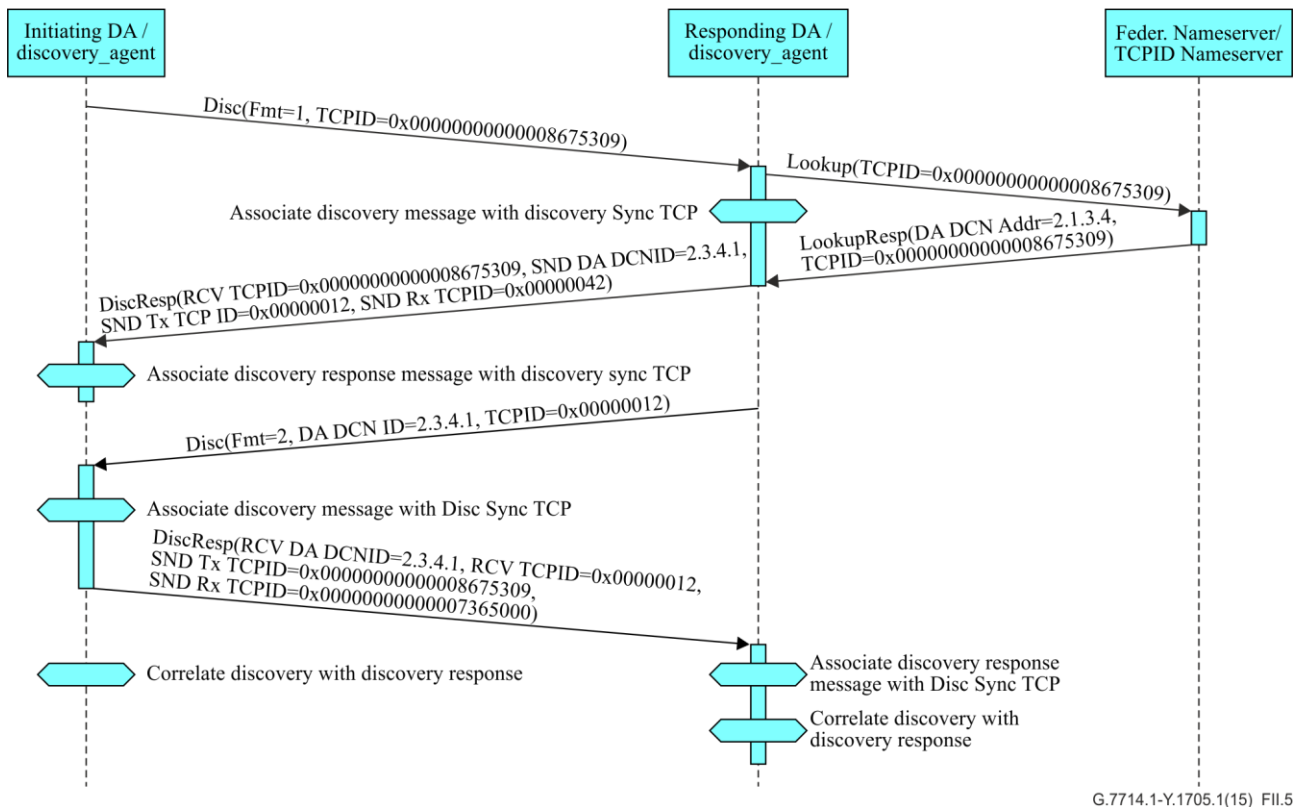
Initiating DA / discovery_agent

Responding DA / discovery_agent

Feder. Nameserver/ TCPID Nameserver

Disc(Fmt=1, TCPID=0x0000000000008675309)

Lookup(TCPID=0x0000000000008675309)

Associate discovery message with discovery Sync TCP

LookupResp(DA DCN Addr=2.1.3.4, TCPID=0x0000000000008675309)

DiscResp(RCV TCPID=0x0000000000008675309, SND DA DCNID=2.3.4.1, SND Tx TCP ID=0x00000012, SND Rx TCPID=0x00000042)

Associate discovery response message with discovery sync TCP

Disc(Fmt=2, DA DCN ID=2.3.4.1, TCPID=0x00000012)

Associate discovery message with Disc Sync TCP

DiscResp(RCV DA DCNID=2.3.4.1, RCV TCPID=0x00000012, SND Tx TCPID=0x0000000000008675309, SND Rx TCPID=0x0000000000007365000)

Correlate discovery with discovery response

Associate discovery response message with Disc Sync TCP

Correlate discovery with discovery response

G.7714.1-Y.1705.1(15)_FII.5